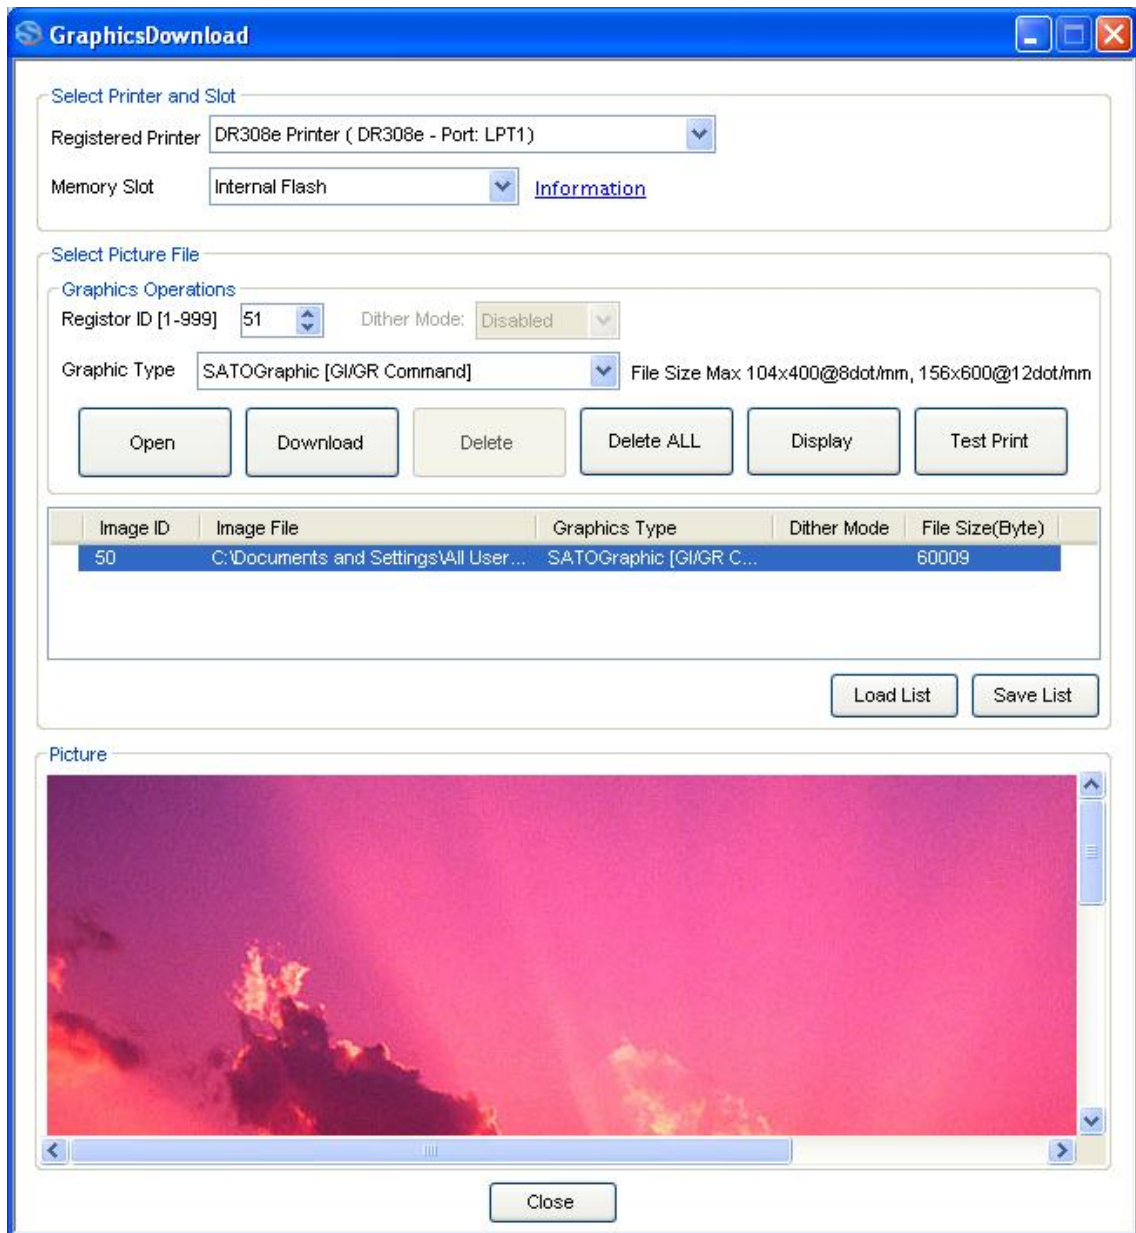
GraphicsDownload

Select Printer and Slot

Registered Printer DR308e Printer ( DR308e - Port: LPT1)

Memory Slot Internal Flash Information

Select Picture File

Graphics Operations

Registor ID [1-999] 51 Dither Mode: Disabled

Graphic Type SATOGraphic [GI/GR Command] File Size Max 104x400@8dot/mm, 156x600@12dot/mm

Open Download Delete Delete ALL Display Test Print

| Image ID | Image File | Graphics Type | Dither Mode | File Size(Byte) |
|---|---|---|---|---|
| 50 | C:\Documents and Settings\All User... | SATOGraphic [GI/GR C... | | 60009 |

Load List Save List

Picture

Close